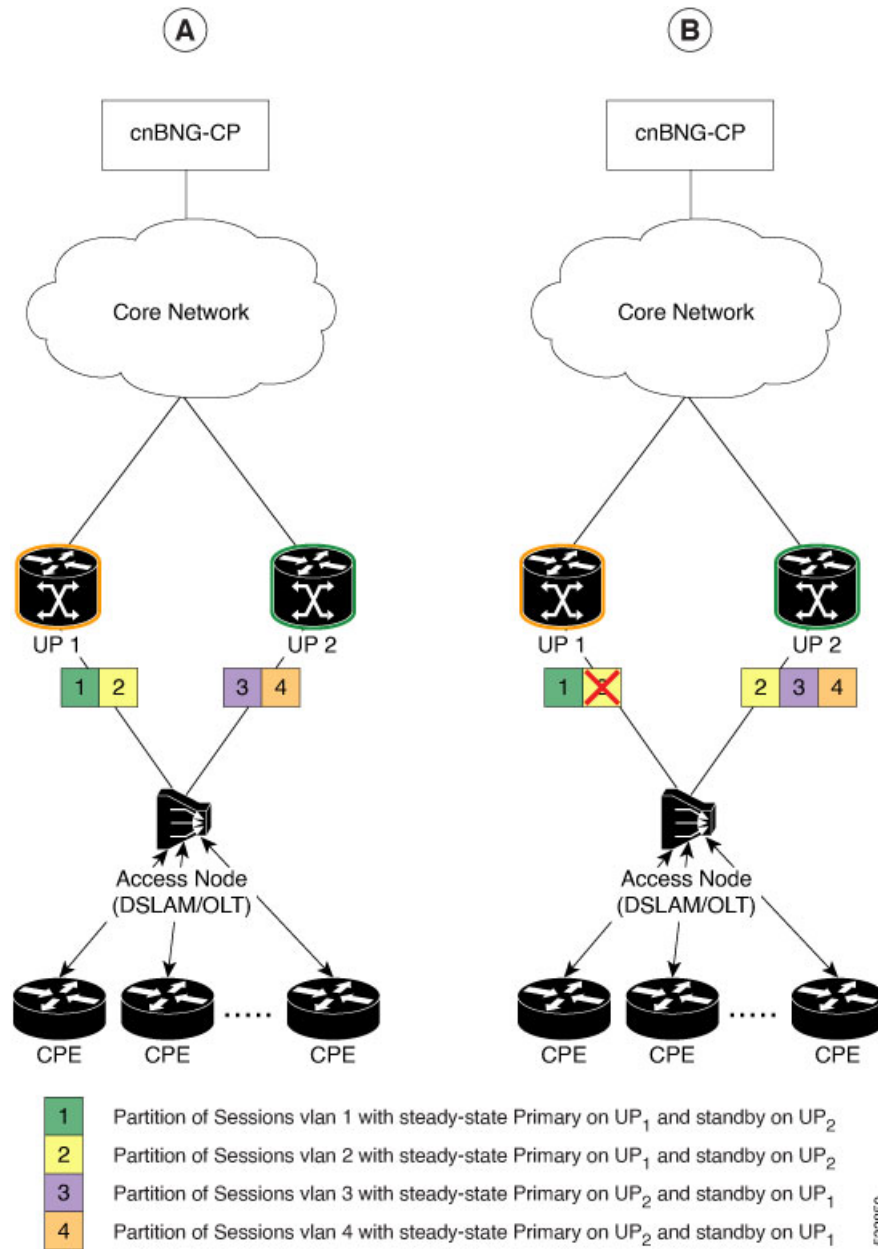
A

cnBNG-CP

Core Network

UP 1

UP 2

1 2

3 4

Access Node (DSLAM/OLT)

CPE CPE ..... CPE

B

cnBNG-CP

Core Network

UP 1

UP 2

1 2

2 3 4

Access Node (DSLAM/OLT)

CPE CPE ..... CPE

1 Partition of Sessions vlan 1 with steady-state Primary on $UP_1$ and standby on $UP_2$

2 Partition of Sessions vlan 2 with steady-state Primary on $UP_1$ and standby on $UP_2$

3 Partition of Sessions vlan 3 with steady-state Primary on $UP_2$ and standby on $UP_1$

4 Partition of Sessions vlan 4 with steady-state Primary on $UP_2$ and standby on $UP_1$

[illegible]